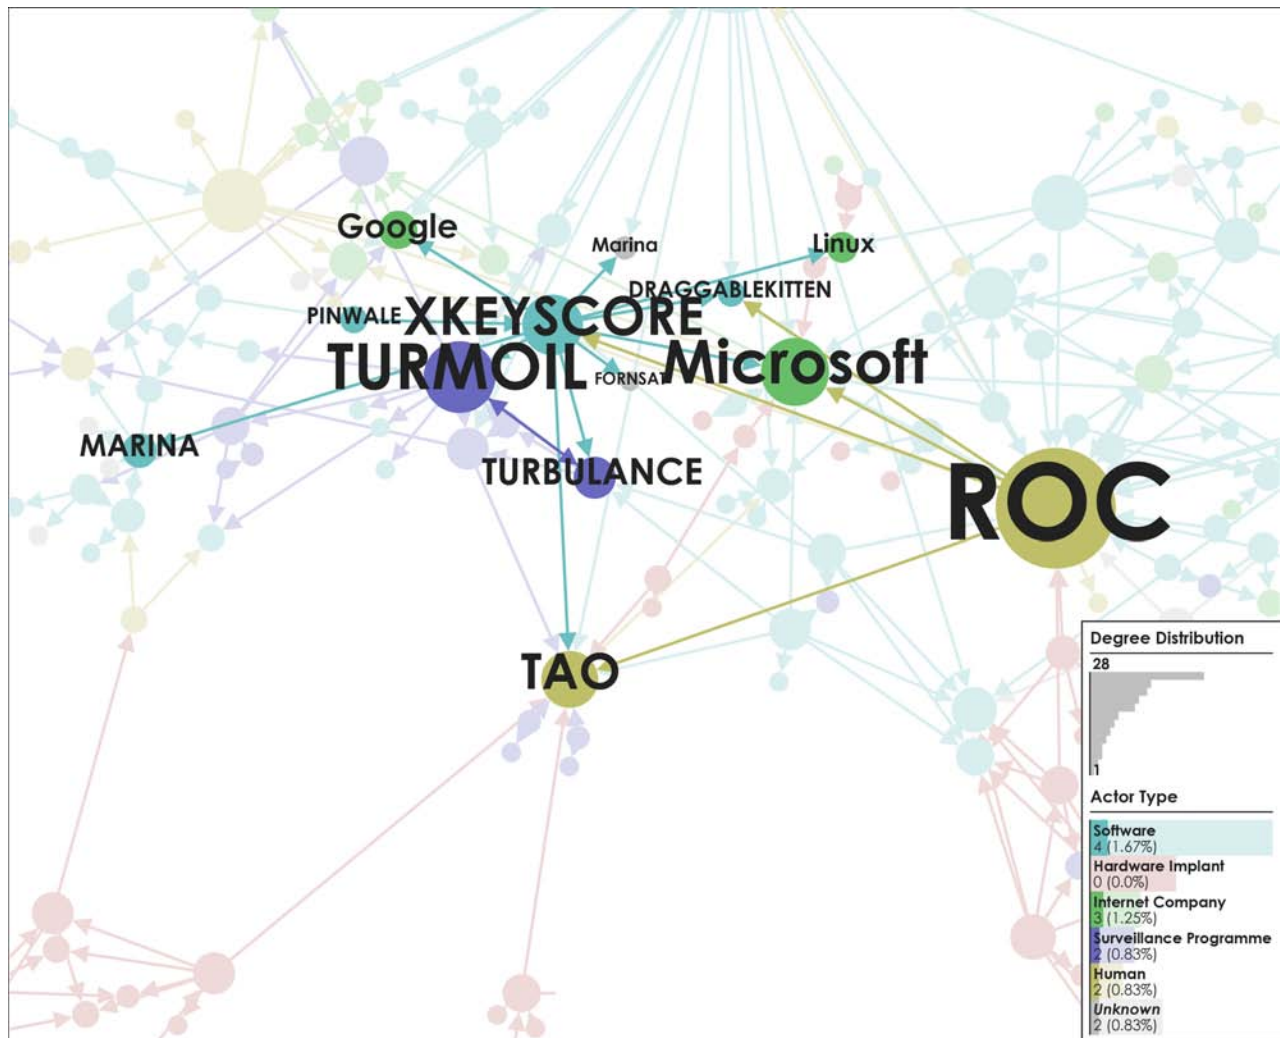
Google

Marina

Linux

DRAGGABLEKITTEN

PINWALE

XKEYSCORE

TURMOIL

FORNSAT

Microsoft

MARINA

TURBULANCE

ROC

TAO

Degree Distribution

28

1

Actor Type

Software
4 (1.67%)

Hardware Implant
0 (0.0%)

Internet Company
3 (1.25%)

Surveillance Programme
2 (0.83%)

Human
2 (0.83%)

Unknown
2 (0.83%)